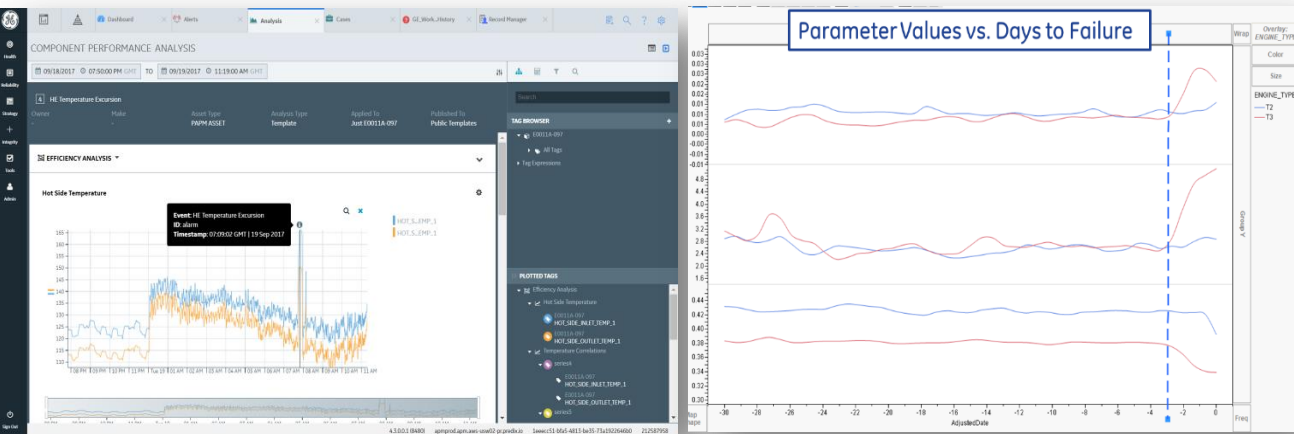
Health
Reliability
Strategy
Integrity
Tools
Admin
Sign Out

Dashboard
Alerts
Analysis
Cases
GE_Work...History
Record Manager

COMPONENT PERFORMANCE ANALYSIS

09/18/2017 07:50:00 PM GMT TO 09/19/2017 11:19:00 AM GMT

HE Temperature Excursion

| Owner | Make | Asset Type | Analysis Type | Applied To | Published To |
|---|---|---|---|---|---|
| - | - | PAPM ASSET | Template | Just E0011A-097 | Public Templates |

EFFICIENCY ANALYSIS

Hot Side Temperature

Event: HE Temperature Excursion
ID: alarm
Timestamp: 07:09:02 GMT | 19 Sep 2017

HOT_S...EMP_1
HOT_S...EMP_1

145
140
135
130
125
120
115
110
105

7:08 PM 9 PM 10 PM 11 PM Tue 19 01 AM 02 AM 03 AM 04 AM 05 AM 06 AM 07 AM 08 AM 09 AM 10 AM 11 AM

Search

TAG BROWSER
E0011A-097
All Tags
Tag Expressions

PLOTTED TAGS
Efficiency Analysis
Hot Side Temperature
E0011A-097
HOT_SIDE_INLET_TEMP_1
E0011A-097
HOT_SIDE_OUTLET_TEMP_1
Temperature Correlations
series4
E0011A-097
HOT_SIDE_INLET_TEMP_1
E0011A-097
HOT_SIDE_OUTLET_TEMP_1
series5

4.3.0.0.1 (8480) apmprod.apm.aws-usw02-pr.predix.io 1eeecc51-bfa5-4813-be35-73a1922646b0 212587958

Parameter Values vs. Days to Failure

Wrap
Overlay: ENGINE_TYP
Color
Size
ENGINE_TYPE
T2
T3

0.03
0.03
0.02
0.02
0.01
0.01
0.00
0.00
-0.00
-0.01
4.8
4.4
4.0
3.6
3.2
2.8
2.4
2.0
0.44
0.42
0.40
0.38
0.36
0.34
0.32
0.30

Group Y

-30 -28 -26 -24 -22 -20 -18 -16 -14 -12 -10 -8 -6 -4 -2 0
AdjustedDate

Map shape
Freq